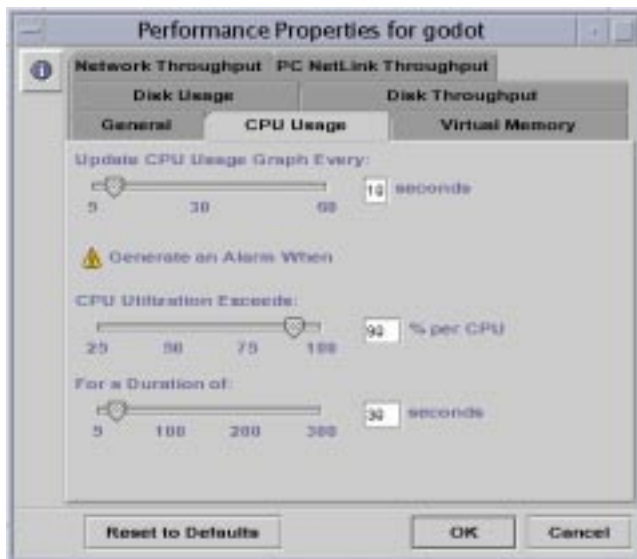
Performance Properties for godot

Network Throughput | PC NetLink Throughput

Disk Usage | Disk Throughput

General | CPU Usage | Virtual Memory

Update CPU Usage Graph Every:

5 30 60

10 seconds

Generate an Alarm When

CPU Utilization Exceeds:

25 50 75 100

90 % per CPU

For a Duration of:

5 100 200 300

30 seconds

Reset to Defaults

OK

Cancel